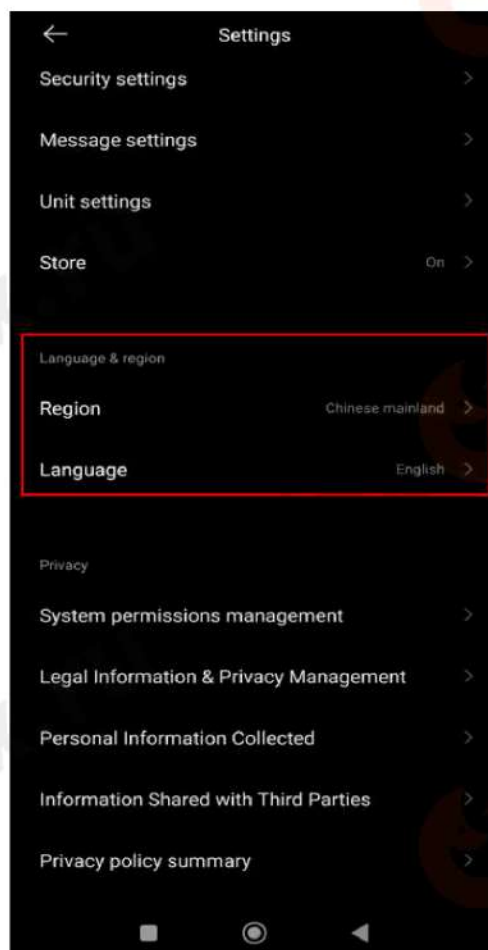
Settings

Security settings

Message settings

Unit settings

Store On

Language & region

Region Chinese mainland

Language English

Privacy

System permissions management

Legal Information & Privacy Management

Personal Information Collected

Information Shared with Third Parties

Privacy policy summary